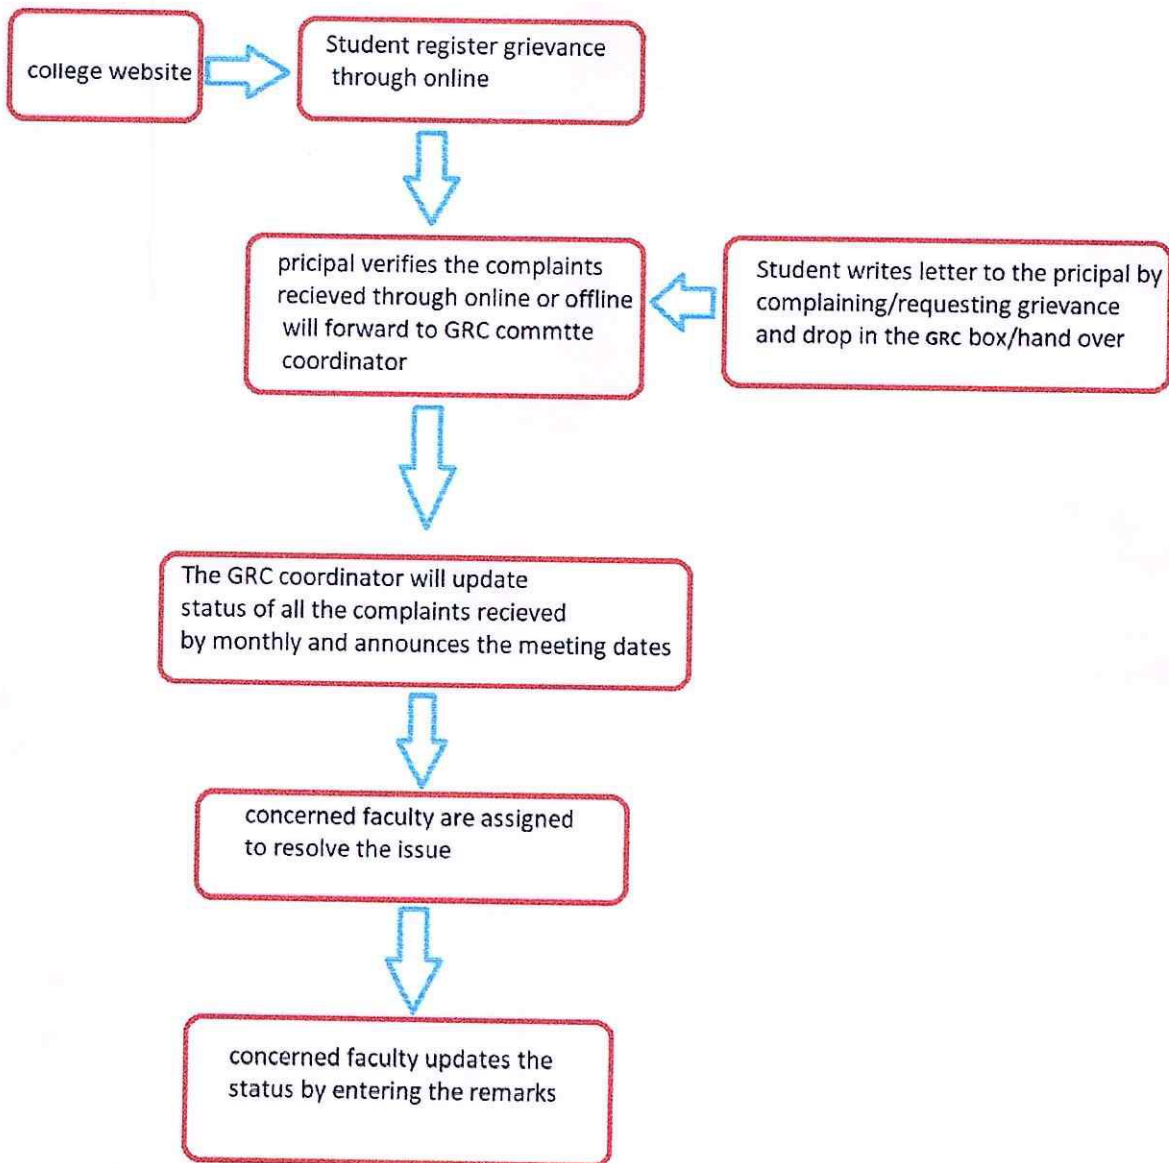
college website

Student register grievance through online

pricipal verifies the complaints recieved through online or offline will forward to GRC commtte coordinator

Student writes letter to the pricipal by complaining/requesting grievance and drop in the GRC box/hand over

The GRC coordinator will update status of all the complaints recieved by monthly and announces the meeting dates

concerned faculty are assigned to resolve the issue

concerned faculty updates the status by entering the remarks